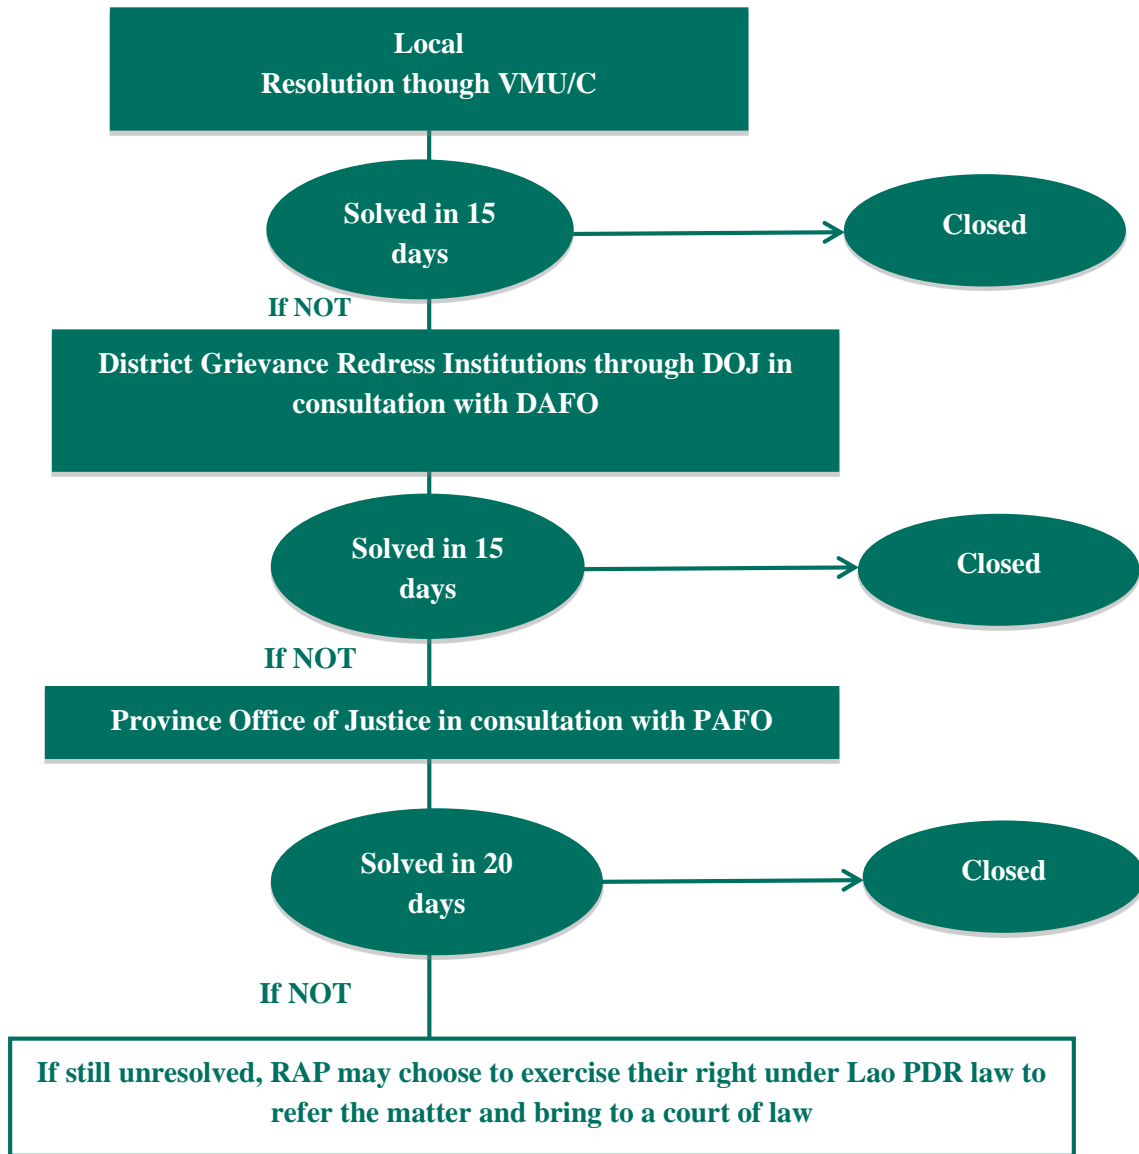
Local
Resolution though VMU/C

Solved in 15 days

Closed

If NOT

District Grievance Redress Institutions through DOJ in consultation with DAFO

Solved in 15 days

Closed

If NOT

Province Office of Justice in consultation with PAFO

Solved in 20 days

Closed

If NOT

If still unresolved, RAP may choose to exercise their right under Lao PDR law to refer the matter and bring to a court of law